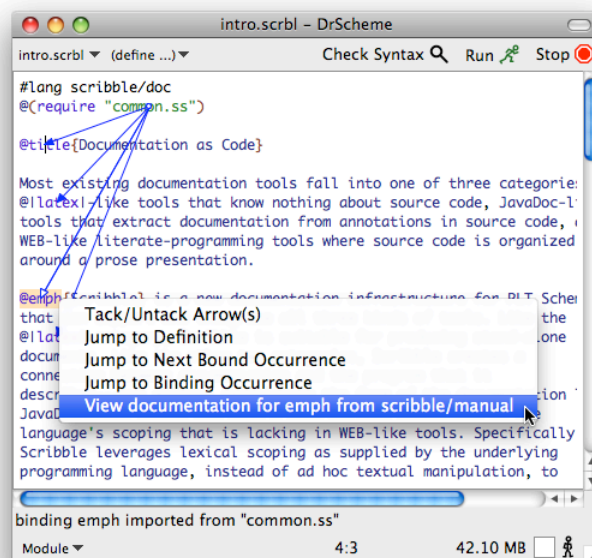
intro.scrbl - DrScheme

intro.scrbl ▼ (define ...)▼ Check Syntax Run Stop

#lang scribble/doc
@(require "common.ss")

@title{Documentation as Code}

Most existing documentation tools fall into one of three categories
@latex-like tools that know nothing about source code, JavaDoc-l
tools that extract documentation from annotations in source code,
WEB-like literate-programming tools where source code is organized
around a prose presentation.

@emph{Scribble} is a new documentation infrastructure for PLT Schem
that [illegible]
@lat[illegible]
docu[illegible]
conn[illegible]
desc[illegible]
JavaD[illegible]

Tack/Untack Arrow(s)
Jump to Definition
Jump to Next Bound Occurrence
Jump to Binding Occurrence
View documentation for emph from scribble/manual

language's scoping that is lacking in WEB-like tools. Specifically
Scribble leverages lexical scoping as supplied by the underlying
programming language, instead of ad hoc textual manipulation, to

binding emph imported from "common.ss"

Module ▼ 4:3 42.10 MB